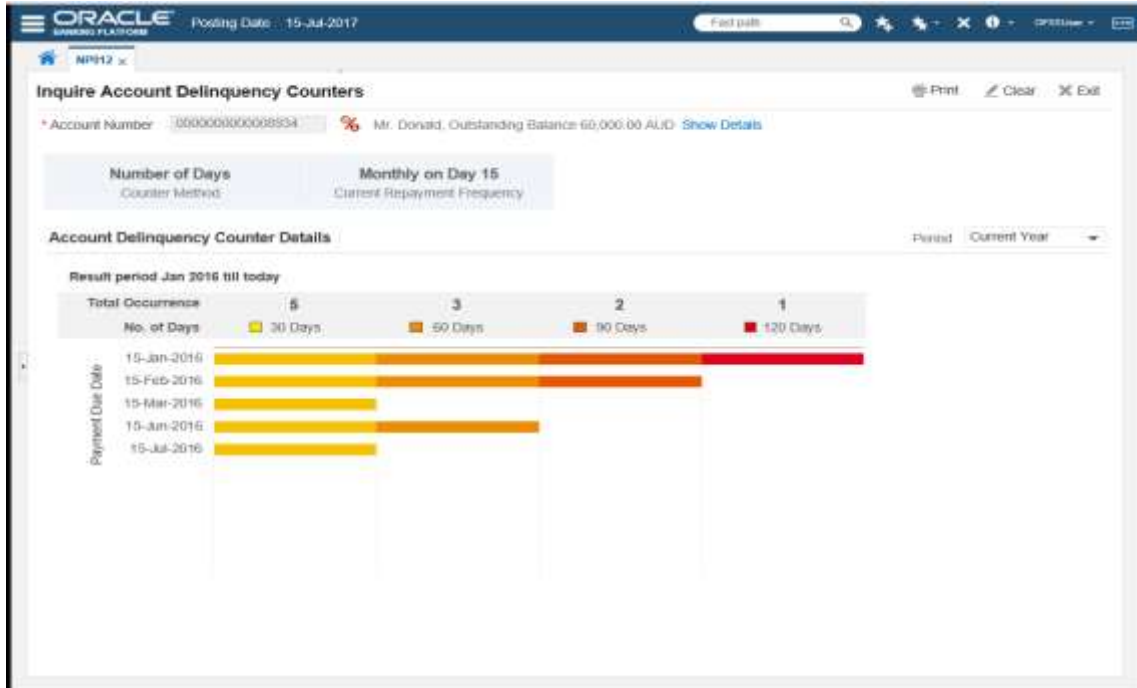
ORACLE
BANKING PLATFORM
Posting Date 15-Jul-2017
Fast path
OFSSUser

NPI12 x

Inquire Account Delinquency Counters
Print
Clear
Exit

* Account Number 0000000000008834
Mr. Donald, Outstanding Balance 60,000.00 AUD Show Details

Number of Days
Counter Method

Monthly on Day 15
Current Repayment Frequency

Account Delinquency Counter Details
Period Current Year

Result period Jan 2016 till today

| Total Occurrence | 5 | 3 | 2 | 1 |
|---|---|---|---|---|
| No. of Days | 30 Days | 60 Days | 90 Days | 120 Days |

Payment Due Date
15-Jan-2016
15-Feb-2016
15-Mar-2016
15-Jun-2016
15-Jul-2016